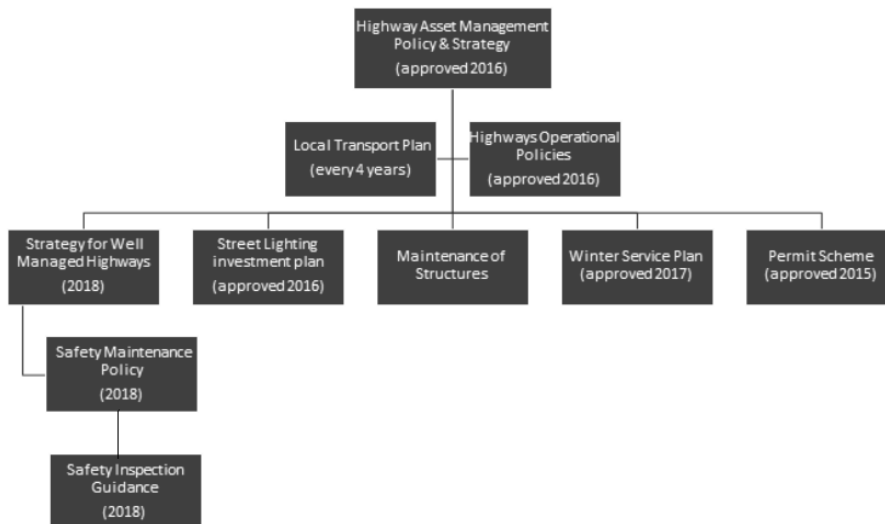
Highway Asset Management Policy & Strategy
(approved 2016)

Local Transport Plan
(every 4 years)

Highways Operational Policies
(approved 2016)

Strategy for Well Managed Highways
(2018)

Street Lighting investment plan
(approved 2016)

Maintenance of Structures

Winter Service Plan
(approved 2017)

Permit Scheme
(approved 2015)

Safety Maintenance Policy
(2018)

Safety Inspection Guidance
(2018)